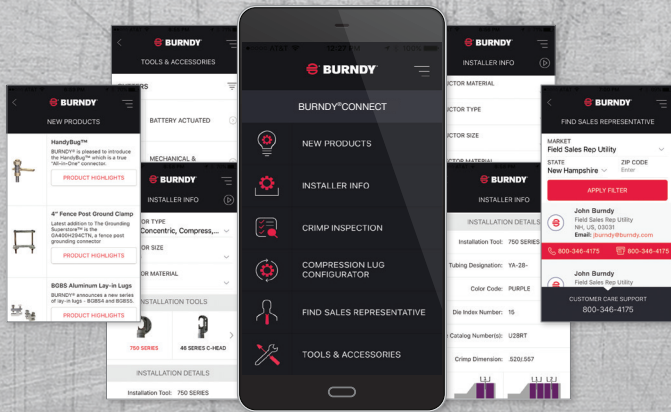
BURNDY

NEW PRODUCTS

HandyBug™

BURNDY® is pleased to introduce the HandyBug™ which is a true "All-in-One" connector.

PRODUCT HIGHLIGHTS

4" Fence Post Ground Clamp

Latest addition to The Grounding Superstore™ is the DA400H2S4CTN, a fence post grounding connector

PRODUCT HIGHLIGHTS

BGBS Aluminum Lay-in Lugs

BURNDY® announces a new series of lay-in lugs - BGBS4 and BGBS5.

BURNDY

TOOLS & ACCESSORIES

BATTERY ACTUATED

MECHANICAL &

BURNDY

INSTALLER INFO

OR TYPE

Concentric, Compress...

OR SIZE

OR MATERIAL

INSTALLATION TOOLS

750 SERIES

46 SERIES C-HEAD

INSTALLATION DETAILS

Installation Tool: 750 SERIES

BURNDY

BURNDY®CONNECT

NEW PRODUCTS

INSTALLER INFO

CRIMP INSPECTION

COMPRESSION LUG CONFIGURATOR

FIND SALES REPRESENTATIVE

TOOLS & ACCESSORIES

BURNDY

INSTALLER INFO

CTOR MATERIAL

CTOR TYPE

CTOR SIZE

BURNDY

INSTALLATION DETAILS

Installation Tool: 750 SERIES

Tubing Designation: YA-28-

Color Code: PURPLE

Die Index Number: 15

Catalog Number(s): U28RT

Crimp Dimension: .520/.557

BURNDY

FIND SALES REPRESENTATIVE

MARKET

Field Sales Rep Utility

STATE

New Hampshire

ZIP CODE

Enter

APPLY FILTER

John Burndy

Field Sales Rep Utility

NH, US, 03031

Email: jburndy@burndy.com

800-346-4175

800-346-4175

John Burndy

Field Sales Rep Utility

CUSTOMER CARE SUPPORT

800-346-4175